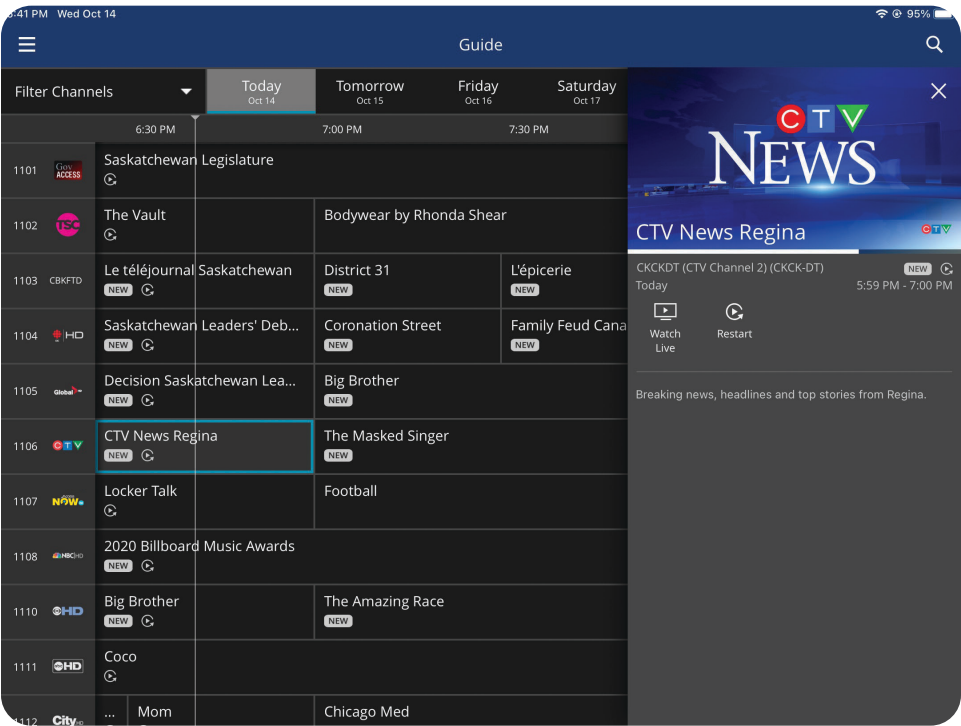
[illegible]:41 PM Wed Oct 14 95%

Guide

Filter Channels

Today Oct 14
Tomorrow Oct 15
Friday Oct 16
Saturday Oct 17

6:30 PM
7:00 PM
7:30 PM

1101 Gov ACCESS
Saskatchewan Legislature

1102 TSC
The Vault
Bodywear by Rhonda Shear

1103 CBKFTD
Le téléjournal Saskatchewan NEW
District 31 NEW
L'épicerie NEW

1104 HD
Saskatchewan Leaders' Deb... NEW
Coronation Street NEW
Family Feud Cana NEW

1105 Global
Decision Saskatchewan Lea... NEW
Big Brother NEW

1106 CTV
CTV News Regina NEW
The Masked Singer NEW

1107 NOW
Locker Talk
Football

1108 NBCHD
2020 Billboard Music Awards NEW

1110 HD
Big Brother NEW
The Amazing Race NEW

1111 HD
Coco

1112 City
...
Mom
Chicago Med

CTV NEWS

CTV News Regina CTV

CKCKDT (CTV Channel 2) (CKCK-DT) NEW
Today 5:59 PM - 7:00 PM

Watch Live
Restart

Breaking news, headlines and top stories from Regina.